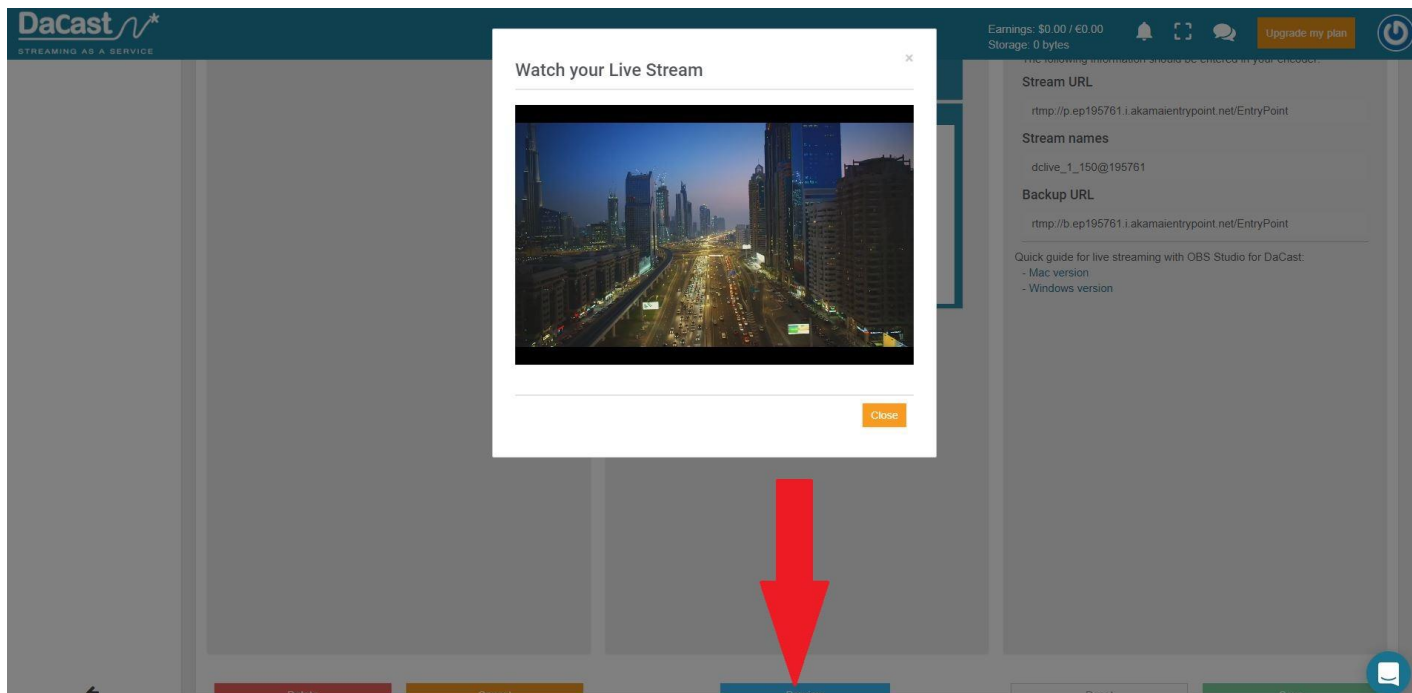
DaCast
STREAMING AS A SERVICE

Earnings: $0.00 / €0.00
Storage: 0 bytes

Upgrade my plan

Watch your Live Stream

×

Close

The following information should be entered in your encoder:

Stream URL

rtmp://p.ep195761.i.akamaientrypoint.net/EntryPoint

Stream names

dclive_1_150@195761

Backup URL

rtmp://b.ep195761.i.akamaientrypoint.net/EntryPoint

Quick guide for live streaming with OBS Studio for DaCast:
- Mac version
- Windows version